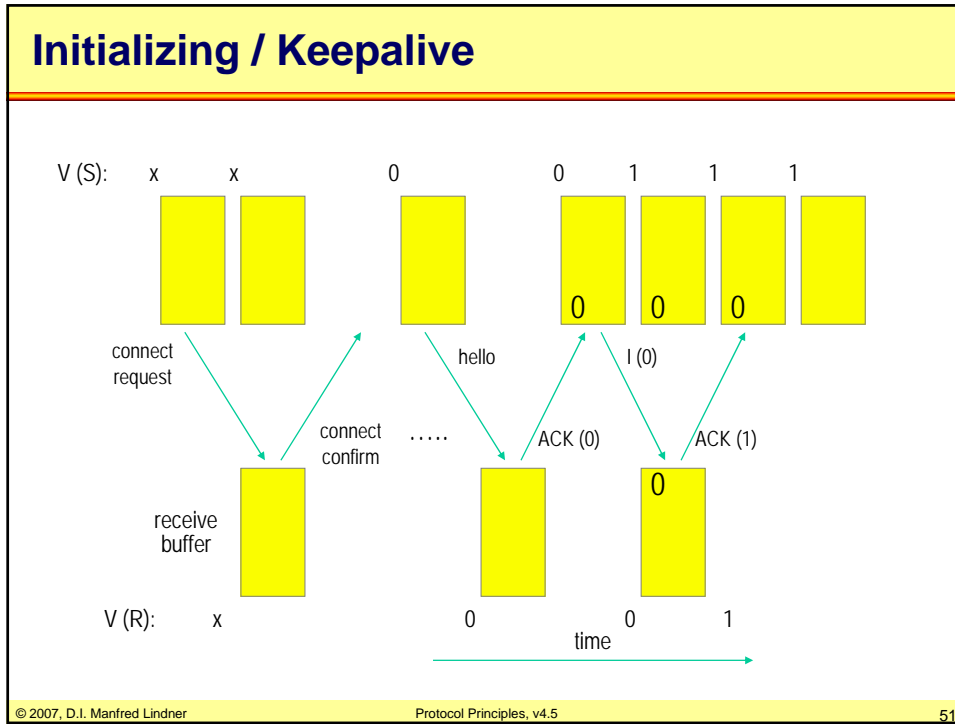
Initializing / Keepalive

V (S): x x 0 0 1 1 1

0 0 0

connect request

hello

I (0)

connect confirm

.....

ACK (0)

ACK (1)

0

receive buffer

V (R): x 0 0 1

time

© 2007, D.I. Manfred Lindner

Protocol Principles, v4.5

51